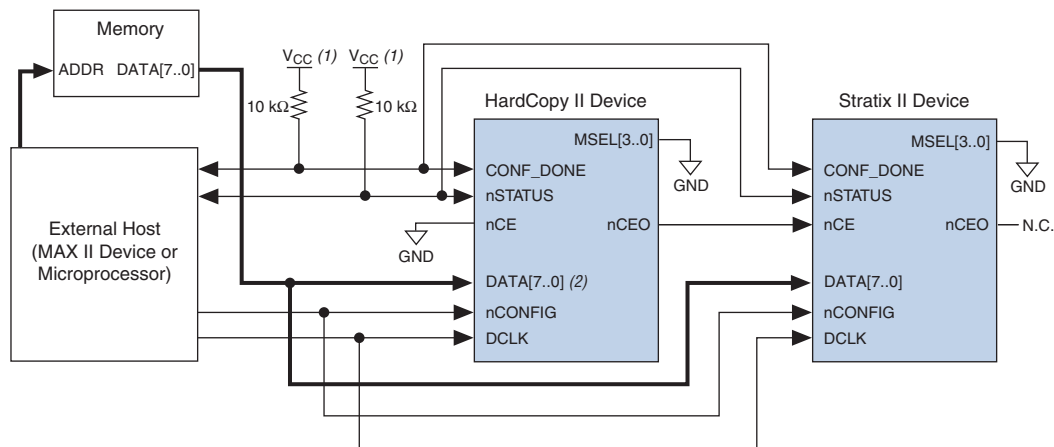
Memory
ADDR DATA[7..0]

$V_{CC}$ *(1)*
$V_{CC}$ *(1)*
10 kΩ
10 kΩ

HardCopy II Device
MSEL[3..0]
GND
CONF_DONE
nSTATUS
nCE
nCEO
GND
DATA[7..0] *(2)*
nCONFIG
DCLK

Stratix II Device
MSEL[3..0]
GND
CONF_DONE
nSTATUS
nCE
nCEO
N.C.
DATA[7..0]
nCONFIG
DCLK

External Host
(MAX II Device or
Microprocessor)